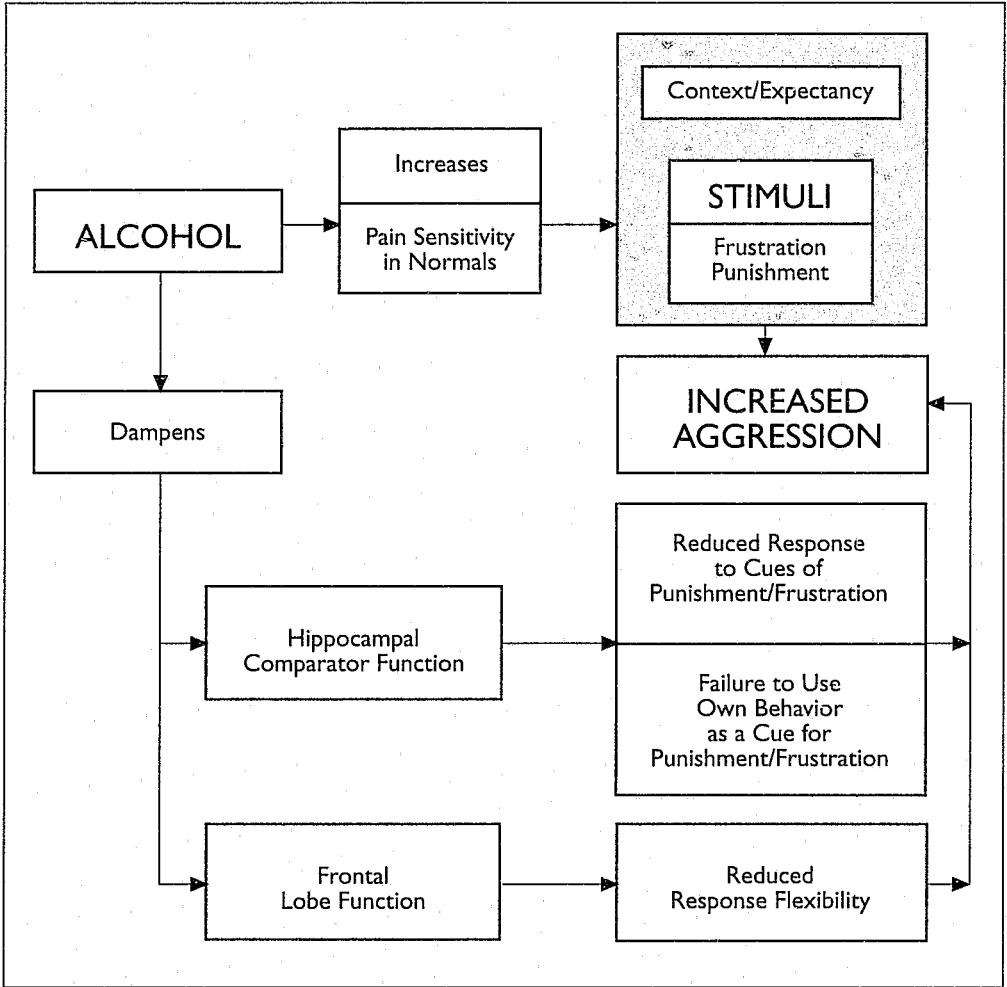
ALCOHOL

Increases

Pain Sensitivity in Normals

Context/Expectancy

STIMULI

Frustration Punishment

INCREASED AGGRESSION

Dampens

Hippocampal Comparator Function

Reduced Response to Cues of Punishment/Frustration

Failure to Use Own Behavior as a Cue for Punishment/Frustration

Frontal Lobe Function

Reduced Response Flexibility